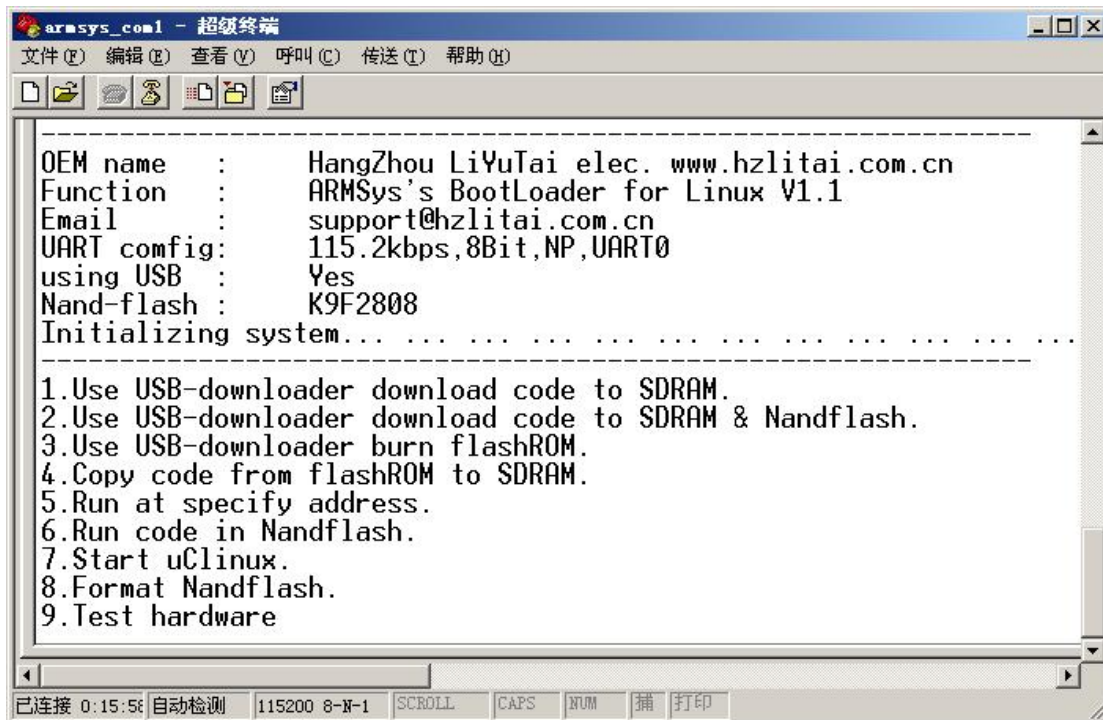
armsys_com1 - 超级终端

文件(F) 编辑(E) 查看(V) 呼叫(C) 传送(T) 帮助(H)

----------------------------------------------------------------
OEM name : HangZhou LiYuTai elec. www.hzlitai.com.cn
Function : ARMSys's BootLoader for Linux V1.1
Email : support@hzlitai.com.cn
UART comfig: 115.2kbps,8Bit,NP,UART0
using USB : Yes
Nand-flash : K9F2808
Initializing system... ... ... ... ... ... ... ... ... ... ... ...
----------------------------------------------------------------
1.Use USB-downloader download code to SDRAM.
2.Use USB-downloader download code to SDRAM & Nandflash.
3.Use USB-downloader burn flashROM.
4.Copy code from flashROM to SDRAM.
5.Run at specify address.
6.Run code in Nandflash.
7.Start uClinux.
8.Format Nandflash.
9.Test hardware

已连接 0:15:5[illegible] 自动检测 115200 8-N-1 SCROLL CAPS NUM 捕 打印